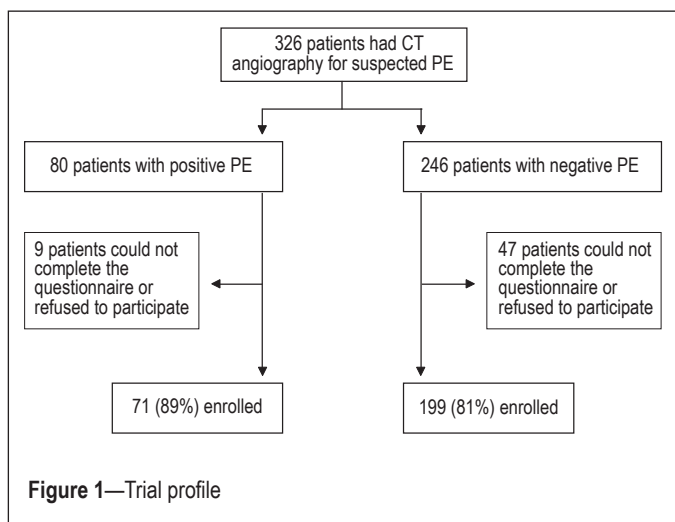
326 patients had CT angiography for suspected PE

80 patients with positive PE

246 patients with negative PE

9 patients could not complete the questionnaire or refused to participate

47 patients could not complete the questionnaire or refused to participate

71 (89%) enrolled

199 (81%) enrolled

**Figure 1**—Trial profile